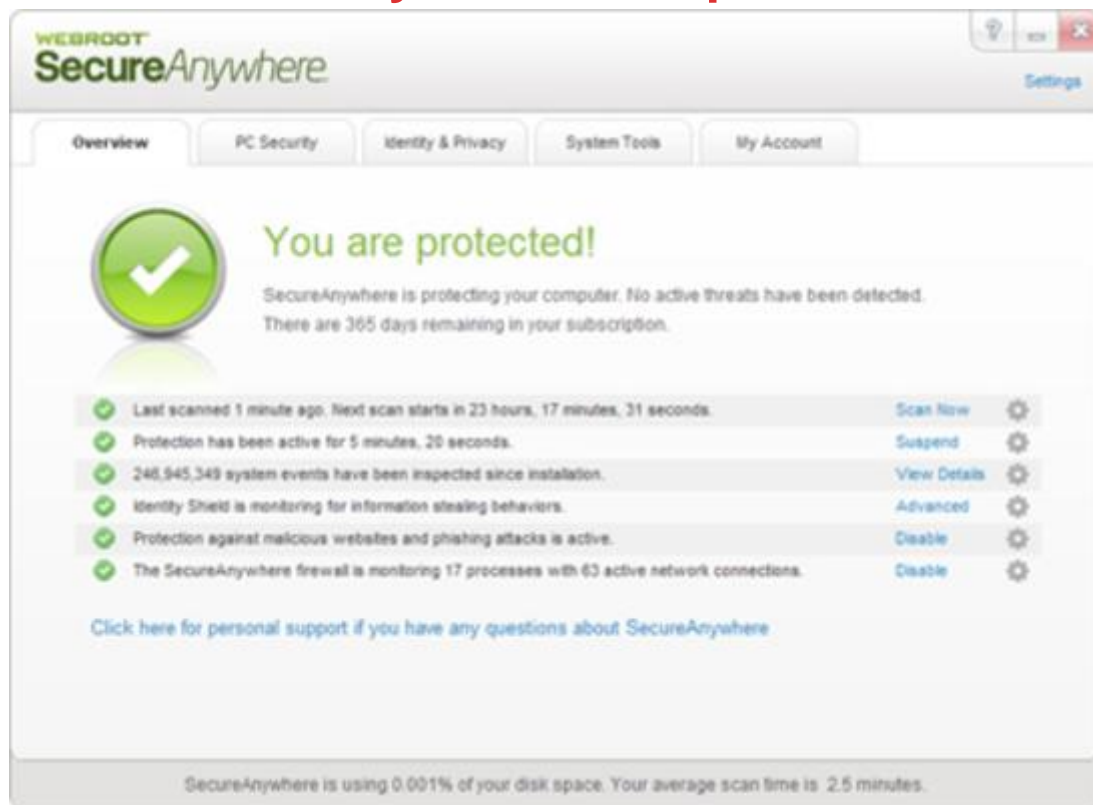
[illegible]

WEBROOT
SecureAnywhere

Settings

Overview | PC Security | Identity & Privacy | System Tools | My Account

You are protected!

SecureAnywhere is protecting your computer. No active threats have been detected. There are 365 days remaining in your subscription.

Last scanned 1 minute ago. Next scan starts in 23 hours, 17 minutes, 31 seconds. Scan Now
Protection has been active for 5 minutes, 20 seconds. Suspend
246,945,349 system events have been inspected since installation. View Details
Identity Shield is monitoring for information stealing behaviors. Advanced
Protection against malicious websites and phishing attacks is active. Disable
The SecureAnywhere firewall is monitoring 17 processes with 63 active network connections. Disable

Click here for personal support if you have any questions about SecureAnywhere

SecureAnywhere is using 0.001% of your disk space. Your average scan time is 2.5 minutes.